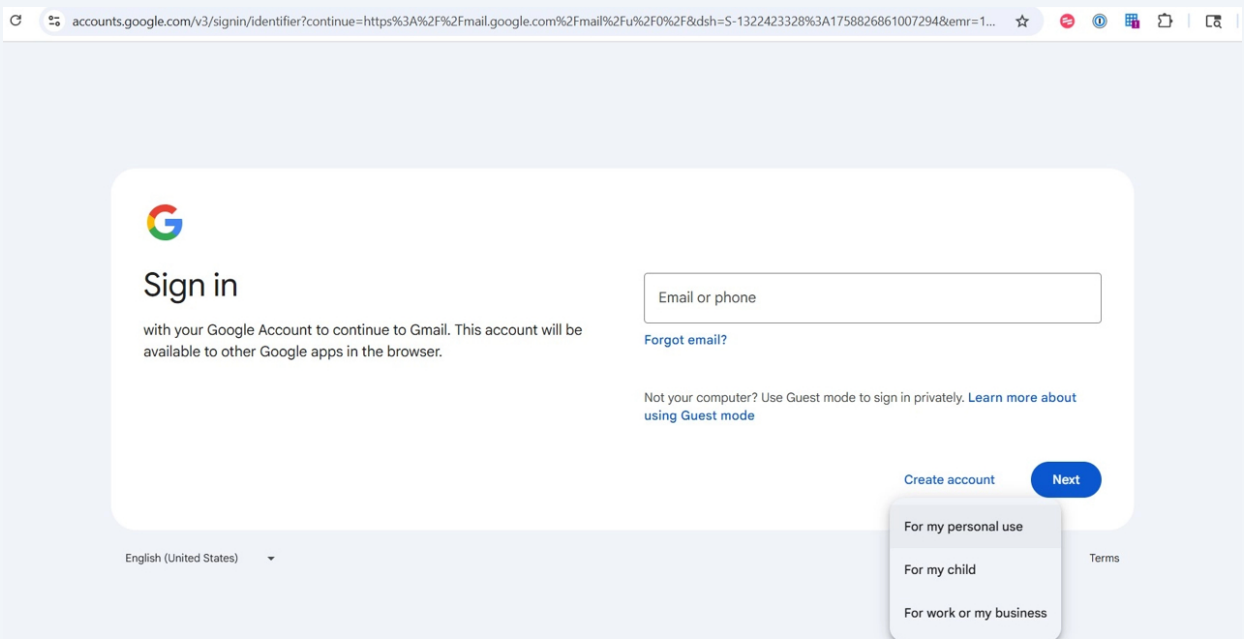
accounts.google.com/v3/signin/identifier?continue=https%3A%2F%2Fmail.google.com%2Fmail%2Fu%2F0%2F&dsh=S-1322423328%3A1758826861007294&emr=1...

G

Sign in

with your Google Account to continue to Gmail. This account will be available to other Google apps in the browser.

Email or phone

Forgot email?

Not your computer? Use Guest mode to sign in privately. Learn more about using Guest mode

Create account

Next

For my personal use

For my child

For work or my business

English (United States)

Terms